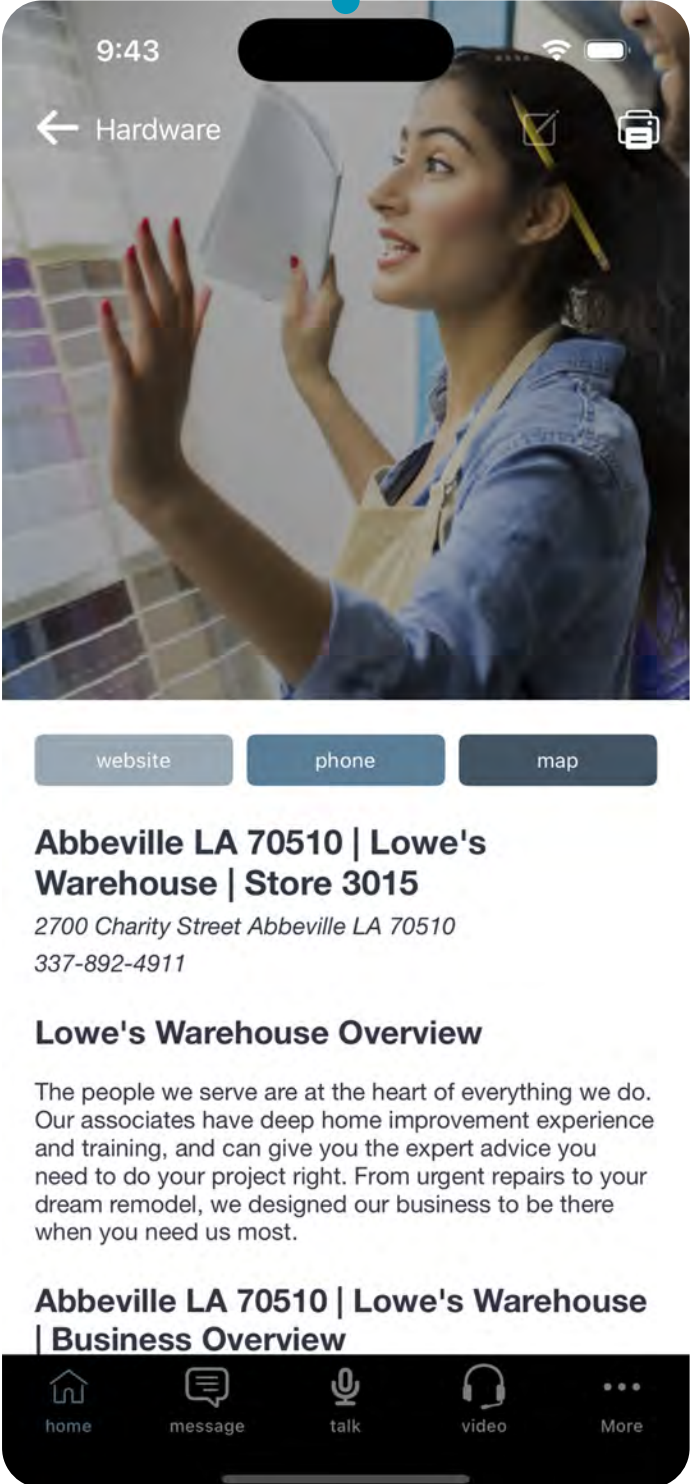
9:43

Hardware

website

phone

map

Abbeville LA 70510 | Lowe's Warehouse | Store 3015

2700 Charity Street Abbeville LA 70510

337-892-4911

Lowe's Warehouse Overview

The people we serve are at the heart of everything we do. Our associates have deep home improvement experience and training, and can give you the expert advice you need to do your project right. From urgent repairs to your dream remodel, we designed our business to be there when you need us most.

Abbeville LA 70510 | Lowe's Warehouse | Business Overview

home

message

talk

video

More